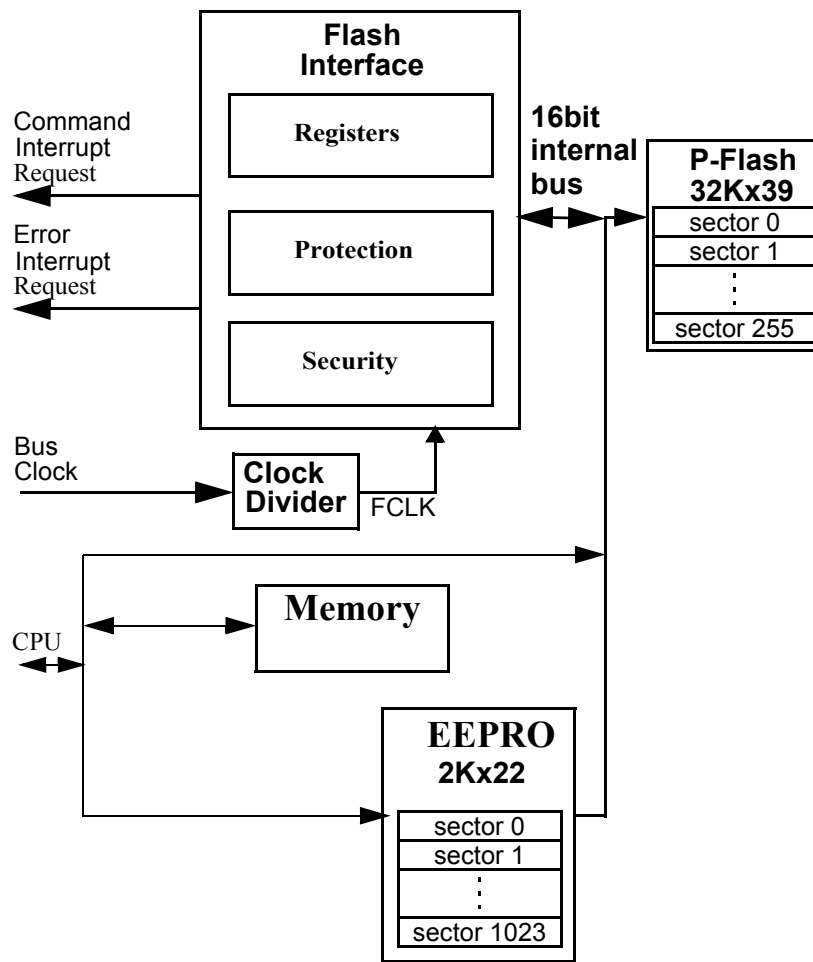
Flash Interface

Registers

Protection

Security

Command Interrupt Request

Error Interrupt Request

16bit internal bus

P-Flash 32Kx39

sector 0
sector 1
⋮
sector 255

Bus Clock

Clock Divider

FCLK

Memory

CPU

EEPRO
2Kx22

sector 0
sector 1
⋮
sector 1023